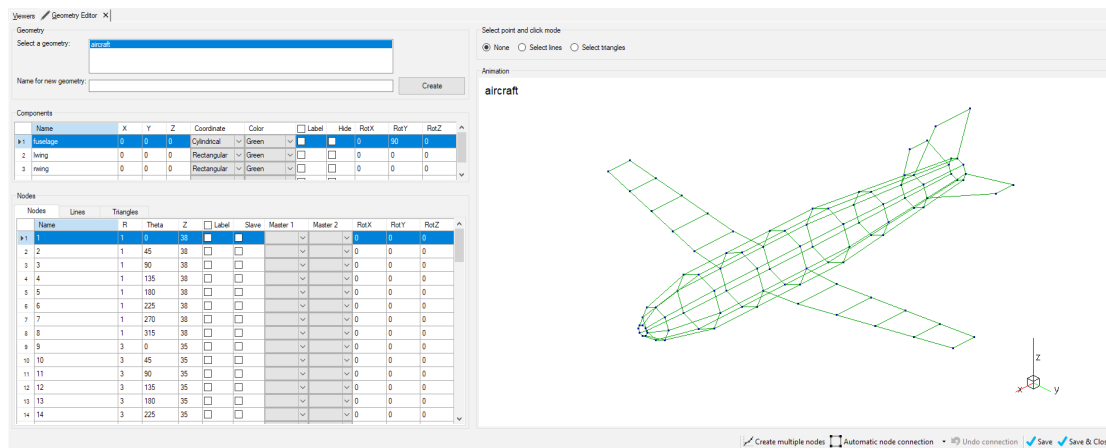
Viewers Geometry Editor ×

Geometry
Select a geometry: aircraft
Name for new geometry:
Create

Components

| | Name | X | Y | Z | Coordinate | Color | Label | Hide | RotX | RotY | RotZ |
|---|---|---|---|---|---|---|---|---|---|---|---|
| 1 | fuselage | 0 | 0 | 0 | Cylindrical | Green | | | 0 | 90 | 0 |
| 2 | lwing | 0 | 0 | 0 | Rectangular | Green | | | 0 | 0 | 0 |
| 3 | rwing | 0 | 0 | 0 | Rectangular | Green | | | 0 | 0 | 0 |

Nodes
Nodes Lines Triangles

| | Name | R | Theta | Z | Label | Slave | Master 1 | Master 2 | RotX | RotY | RotZ |
|---|---|---|---|---|---|---|---|---|---|---|---|
| 1 | 1 | 1 | 0 | 38 | | | | | 0 | 0 | 0 |
| 2 | 2 | 1 | 45 | 38 | | | | | 0 | 0 | 0 |
| 3 | 3 | 1 | 90 | 38 | | | | | 0 | 0 | 0 |
| 4 | 4 | 1 | 135 | 38 | | | | | 0 | 0 | 0 |
| 5 | 5 | 1 | 180 | 38 | | | | | 0 | 0 | 0 |
| 6 | 6 | 1 | 225 | 38 | | | | | 0 | 0 | 0 |
| 7 | 7 | 1 | 270 | 38 | | | | | 0 | 0 | 0 |
| 8 | 8 | 1 | 315 | 38 | | | | | 0 | 0 | 0 |
| 9 | 9 | 3 | 0 | 35 | | | | | 0 | 0 | 0 |
| 10 | 10 | 3 | 45 | 35 | | | | | 0 | 0 | 0 |
| 11 | 11 | 3 | 90 | 35 | | | | | 0 | 0 | 0 |
| 12 | 12 | 3 | 135 | 35 | | | | | 0 | 0 | 0 |
| 13 | 13 | 3 | 180 | 35 | | | | | 0 | 0 | 0 |
| 14 | 14 | 3 | 225 | 35 | | | | | 0 | 0 | 0 |

Select point and click mode
None Select lines Select triangles

Animation
aircraft

z
x y

Create multiple nodes Automatic node connection Undo connection Save Save & Clos